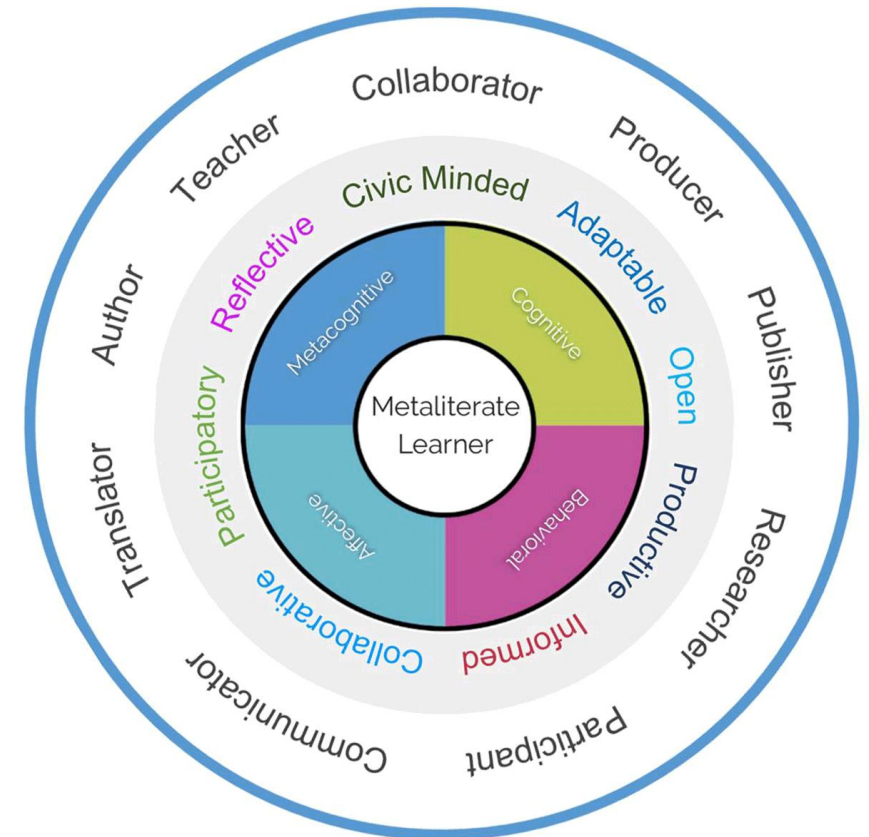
Collaborator
Producer
Publisher
Researcher
Participant
Communicator
Translator
Author
Teacher

Civic Minded
Adaptable
Open
Productive
Informed
Collaborative
Participatory
Reflective

Metacognitive
Cognitive
Behavioral
Affective

Metaliterate Learner